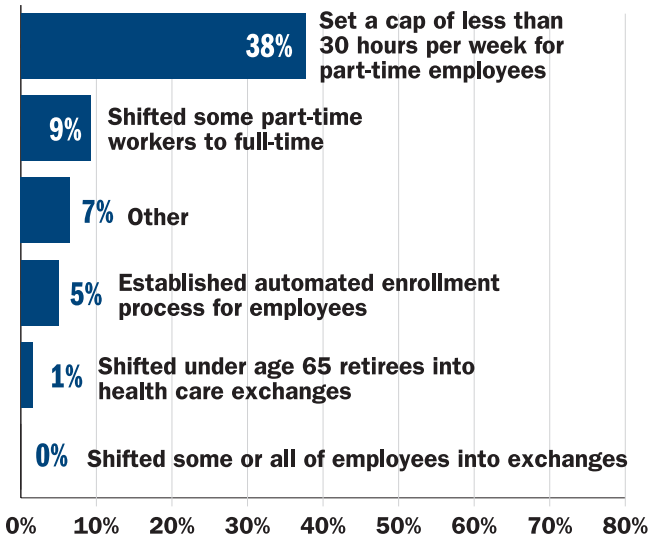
38% Set a cap of less than 30 hours per week for part-time employees

9% Shifted some part-time workers to full-time

7% Other

5% Established automated enrollment process for employees

1% Shifted under age 65 retirees into health care exchanges

0% Shifted some or all of employees into exchanges

0% 10% 20% 30% 40% 50% 60% 70% 80%